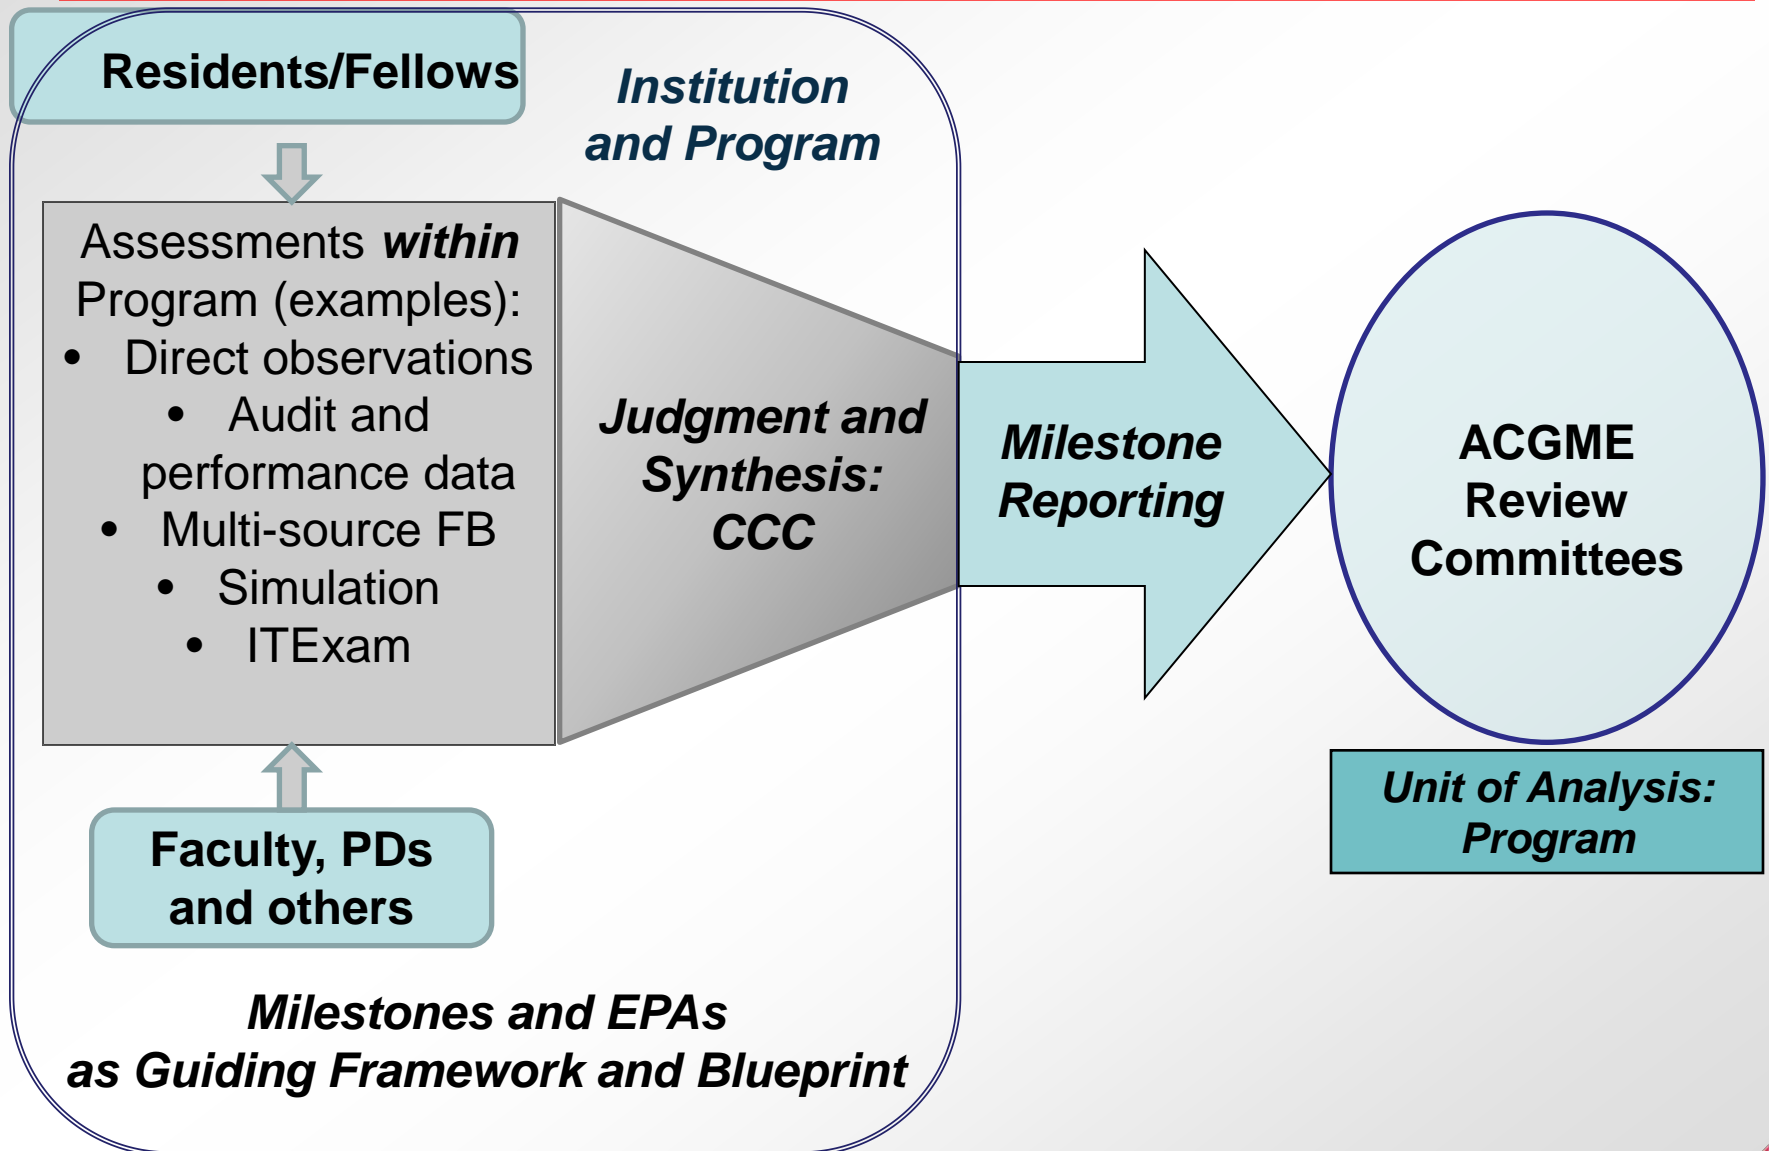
Residents/Fellows

Institution and Program

Assessments *within* Program (examples):
• Direct observations
• Audit and performance data
• Multi-source FB
• Simulation
• ITExam

Judgment and Synthesis: CCC

Milestone Reporting

ACGME Review Committees

Unit of Analysis: Program

Faculty, PDs and others

Milestones and EPAs as Guiding Framework and Blueprint